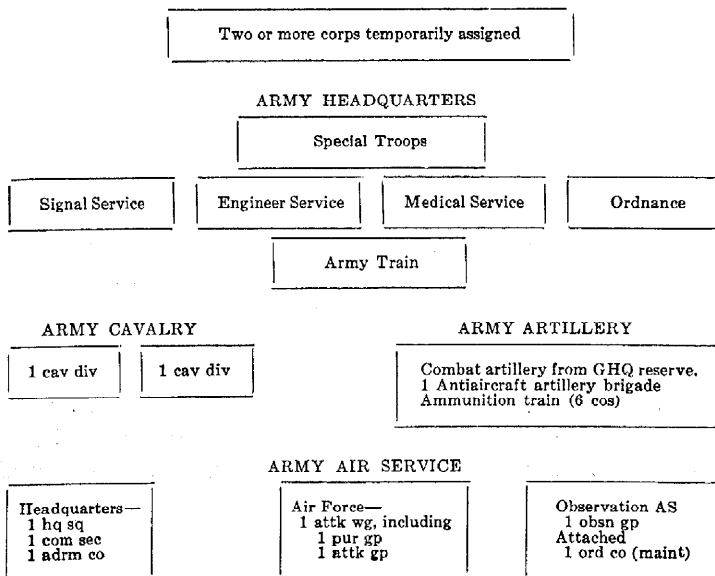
Two or more corps temporarily assigned

ARMY HEADQUARTERS

Special Troops

Signal Service

Engineer Service

Medical Service

Ordnance

Army Train

ARMY CAVALRY

1 cav div

1 cav div

ARMY ARTILLERY

Combat artillery from GHQ reserve.
1 Antiaircraft artillery brigade
Ammunition train (6 cos)

ARMY AIR SERVICE

Headquarters—
1 hq sq
1 com sec
1 adrm co

Air Force—
1 attk wg, including
1 pur gp
1 attk gp

Observation AS
1 obsn gp
Attached
1 ord co (maint)